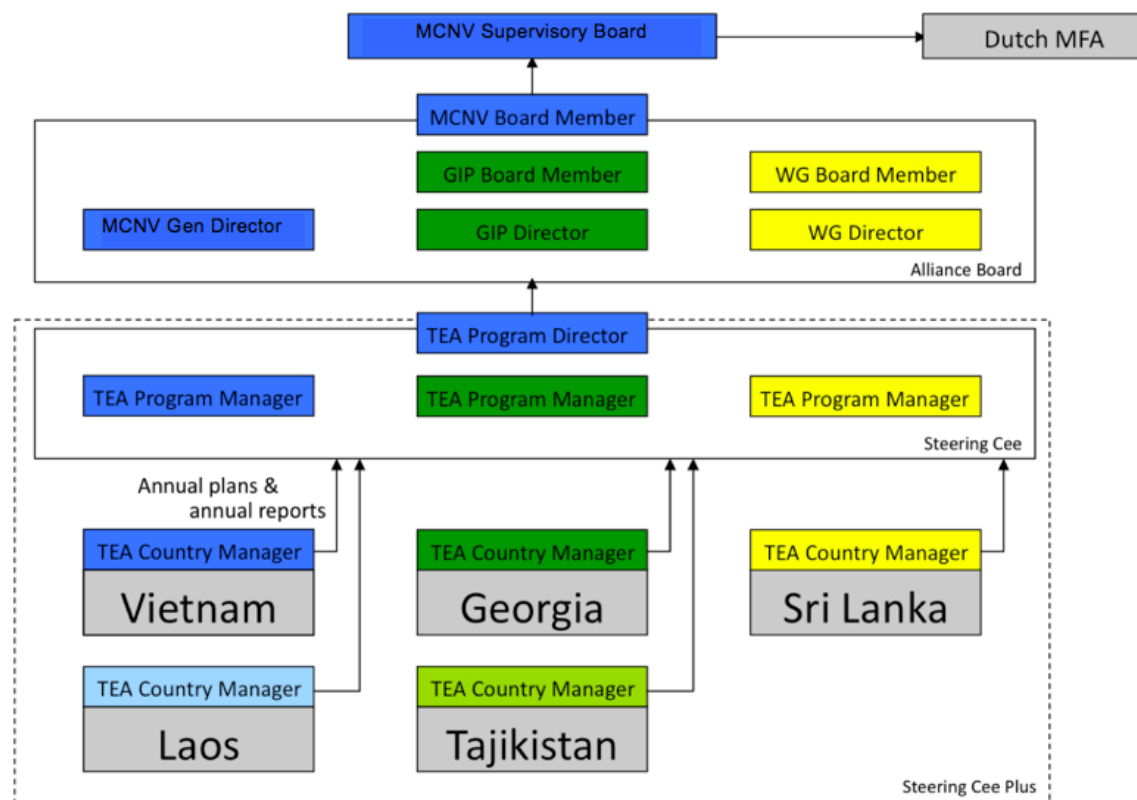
MCNV Supervisory Board

Dutch MFA

MCNV Board Member

GIP Board Member

WG Board Member

MCNV Gen Director

GIP Director

WG Director

Alliance Board

TEA Program Director

TEA Program Manager

TEA Program Manager

TEA Program Manager

Steering Cee

Annual plans & annual reports

TEA Country Manager

Vietnam

TEA Country Manager

Georgia

TEA Country Manager

Sri Lanka

TEA Country Manager

Laos

TEA Country Manager

Tajikistan

Steering Cee Plus